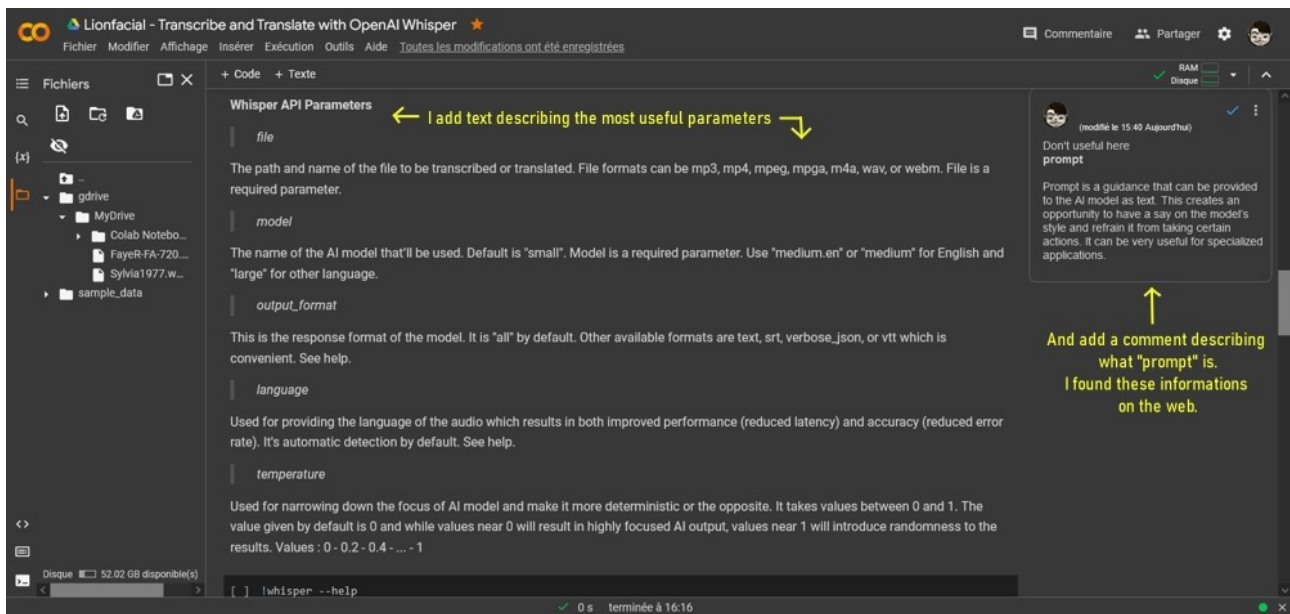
CO Lionfacial - Transcribe and Translate with OpenAI Whisper ★
Fichier Modifier Affichage Insérer Exécution Outils Aide Toutes les modifications ont été enregistrées

Commentaire Partager

Fichiers

+ Code + Texte

RAM Disque

..
gdrive
MyDrive
Colab Notebo...
FayeR-FA-720...
Sylvia1977.w...
sample_data

Whisper API Parameters ← I add text describing the most useful parameters

file

The path and name of the file to be transcribed or translated. File formats can be mp3, mp4, mpeg, mpga, m4a, wav, or webm. File is a required parameter.

model

The name of the AI model that'll be used. Default is "small". Model is a required parameter. Use "medium.en" or "medium" for English and "large" for other language.

output_format

This is the response format of the model. It is "all" by default. Other available formats are text, srt, verbose_json, or vtt which is convenient. See help.

language

Used for providing the language of the audio which results in both improved performance (reduced latency) and accuracy (reduced error rate). It's automatic detection by default. See help.

temperature

Used for narrowing down the focus of AI model and make it more deterministic or the opposite. It takes values between 0 and 1. The value given by default is 0 and while values near 0 will result in highly focused AI output, values near 1 will introduce randomness to the results. Values : 0 - 0.2 - 0.4 - ... - 1

[ ] !whisper --help

(modifié le 15:40 Aujourd'hui)
Don't useful here
prompt

Prompt is a guidance that can be provided to the AI model as text. This creates an opportunity to have a say on the model's style and refrain it from taking certain actions. It can be very useful for specialized applications.

And add a comment describing what "prompt" is.
I found these informations on the web.

Disque 52.02 GB disponible(s)

✓ 0 s terminée à 16:16